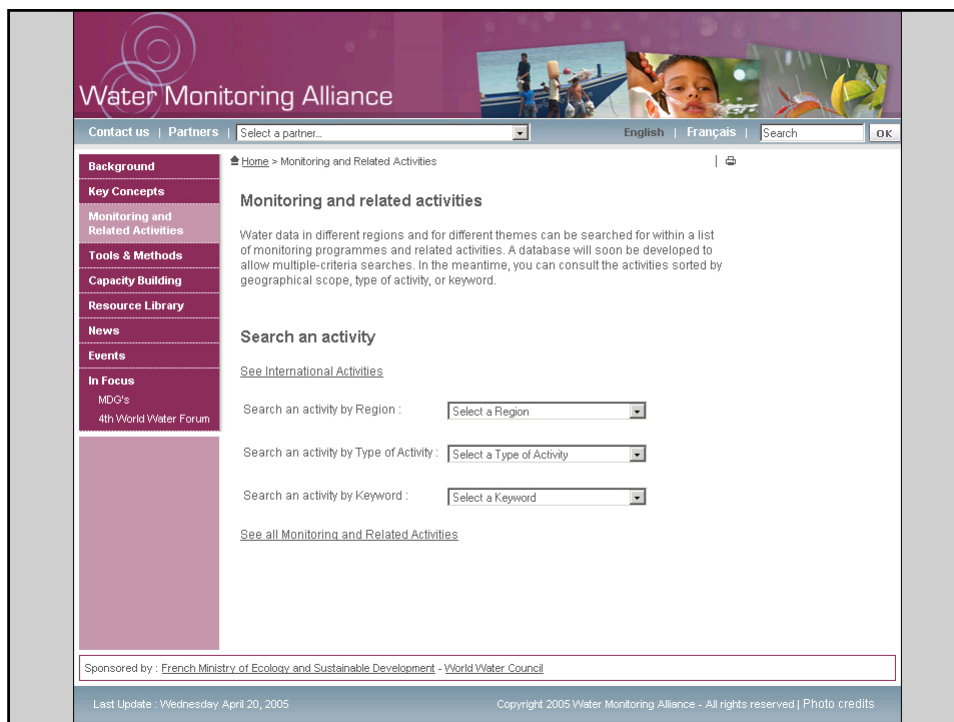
Water Monitoring Alliance

Contact us | Partners | Select a partner...

English | Français | Search OK

Background
Key Concepts
Monitoring and Related Activities
Tools & Methods
Capacity Building
Resource Library
News
Events
In Focus
MDG's
4th World Water Forum

Home > Monitoring and Related Activities

Monitoring and related activities

Water data in different regions and for different themes can be searched for within a list of monitoring programmes and related activities. A database will soon be developed to allow multiple-criteria searches. In the meantime, you can consult the activities sorted by geographical scope, type of activity, or keyword.

Search an activity

See International Activities

Search an activity by Region : Select a Region

Search an activity by Type of Activity : Select a Type of Activity

Search an activity by Keyword : Select a Keyword

See all Monitoring and Related Activities

Sponsored by : French Ministry of Ecology and Sustainable Development - World Water Council

Last Update : Wednesday April 20, 2005

Copyright 2005 Water Monitoring Alliance - All rights reserved | Photo credits